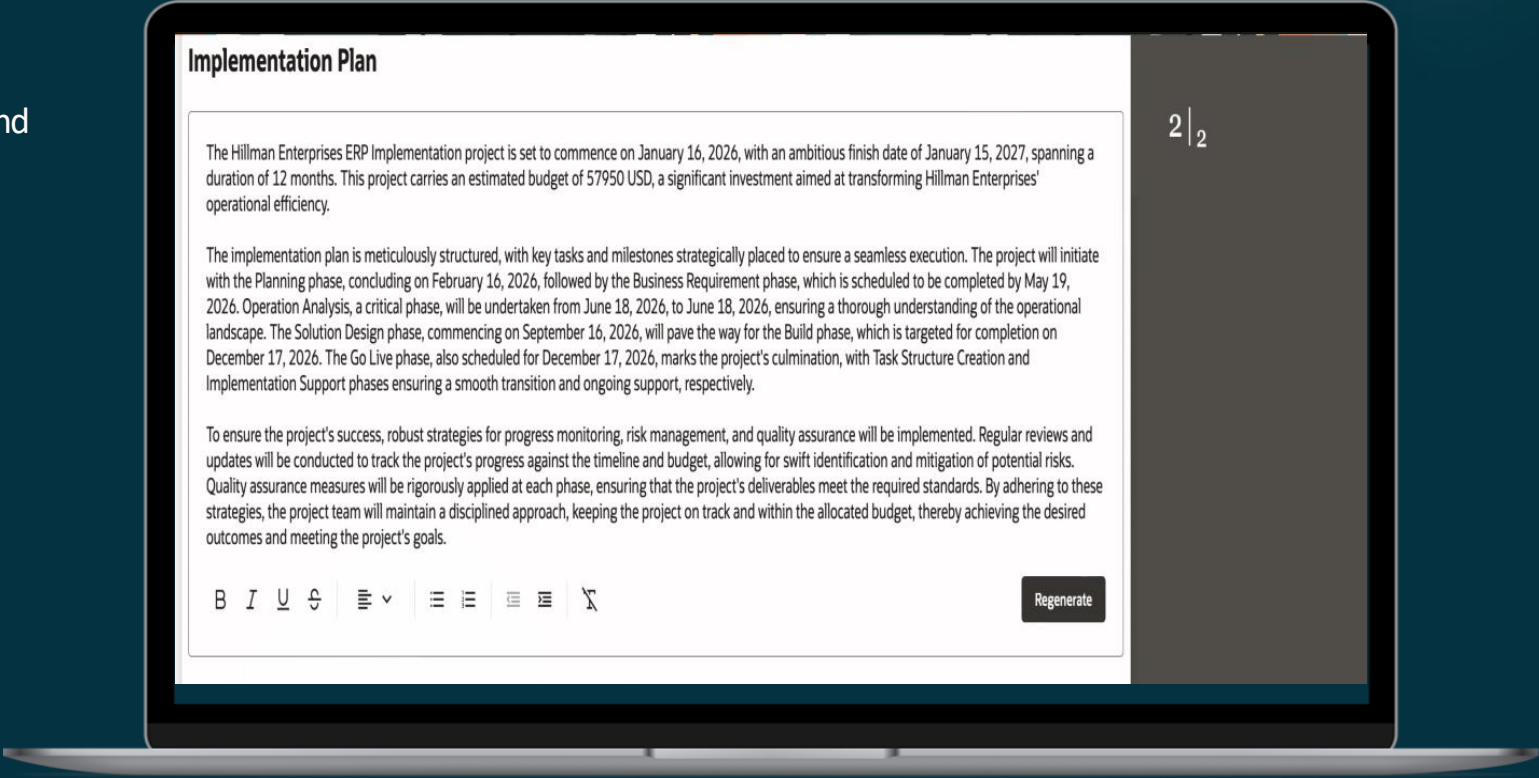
nd

Implementation Plan

The Hillman Enterprises ERP Implementation project is set to commence on January 16, 2026, with an ambitious finish date of January 15, 2027, spanning a duration of 12 months. This project carries an estimated budget of 57950 USD, a significant investment aimed at transforming Hillman Enterprises' operational efficiency.

The implementation plan is meticulously structured, with key tasks and milestones strategically placed to ensure a seamless execution. The project will initiate with the Planning phase, concluding on February 16, 2026, followed by the Business Requirement phase, which is scheduled to be completed by May 19, 2026. Operation Analysis, a critical phase, will be undertaken from June 18, 2026, to June 18, 2026, ensuring a thorough understanding of the operational landscape. The Solution Design phase, commencing on September 16, 2026, will pave the way for the Build phase, which is targeted for completion on December 17, 2026. The Go Live phase, also scheduled for December 17, 2026, marks the project's culmination, with Task Structure Creation and Implementation Support phases ensuring a smooth transition and ongoing support, respectively.

To ensure the project's success, robust strategies for progress monitoring, risk management, and quality assurance will be implemented. Regular reviews and updates will be conducted to track the project's progress against the timeline and budget, allowing for swift identification and mitigation of potential risks. Quality assurance measures will be rigorously applied at each phase, ensuring that the project's deliverables meet the required standards. By adhering to these strategies, the project team will maintain a disciplined approach, keeping the project on track and within the allocated budget, thereby achieving the desired outcomes and meeting the project's goals.

B I U S

Regenerate

$2|_2$